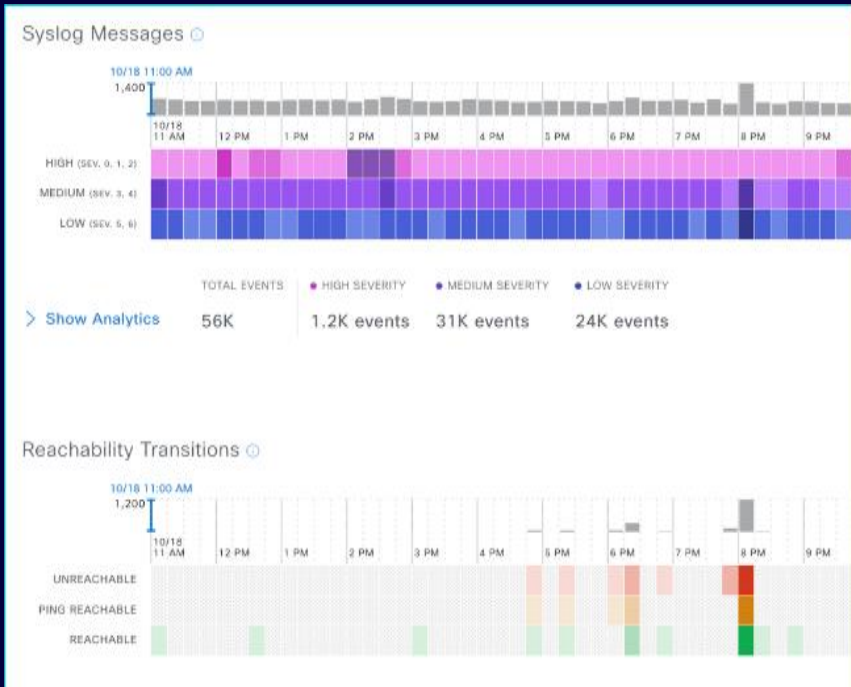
Syslog Messages ⓘ

10/18 11:00 AM

1,400

10/18 11 AM

12 PM

1 PM

2 PM

3 PM

4 PM

5 PM

6 PM

7 PM

8 PM

9 PM

HIGH (SEV. 0, 1, 2)

MEDIUM (SEV. 3, 4)

LOW (SEV. 5, 6)

TOTAL EVENTS

● HIGH SEVERITY

● MEDIUM SEVERITY

● LOW SEVERITY

> Show Analytics

56K

1.2K events

31K events

24K events

Reachability Transitions ⓘ

10/18 11:00 AM

1,200

10/18 11 AM

12 PM

1 PM

2 PM

3 PM

4 PM

5 PM

6 PM

7 PM

8 PM

9 PM

UNREACHABLE

PING REACHABLE

REACHABLE